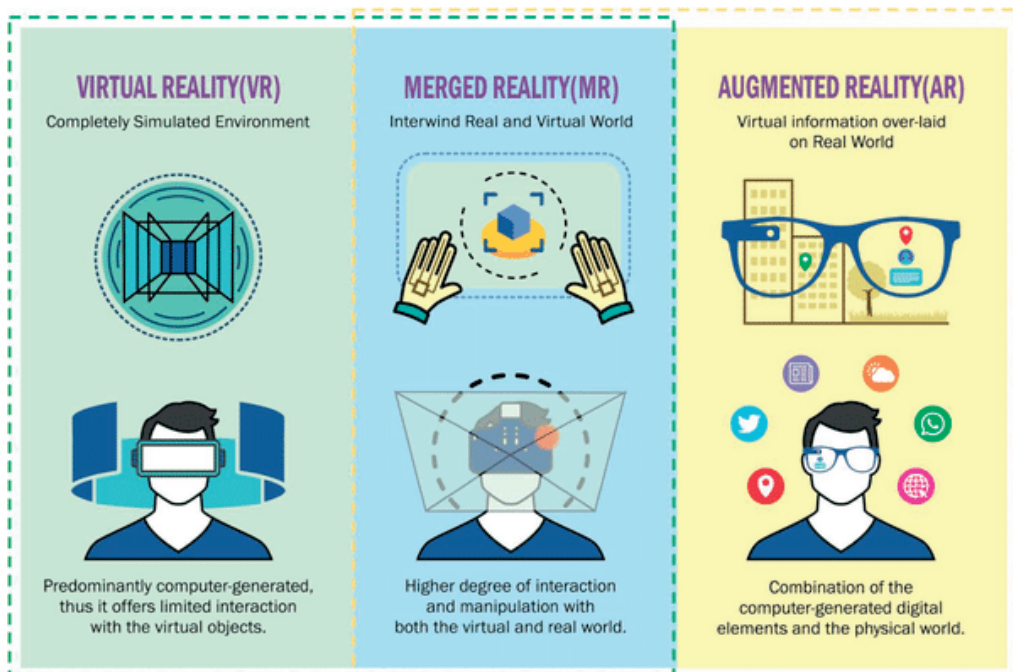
VIRTUAL REALITY(VR)

Completely Simulated Environment

Predominantly computer-generated, thus it offers limited interaction with the virtual objects.

MERGED REALITY(MR)

Interwind Real and Virtual World

Higher degree of interaction and manipulation with both the virtual and real world.

AUGMENTED REALITY(AR)

Virtual information over-laid on Real World

Combination of the computer-generated digital elements and the physical world.